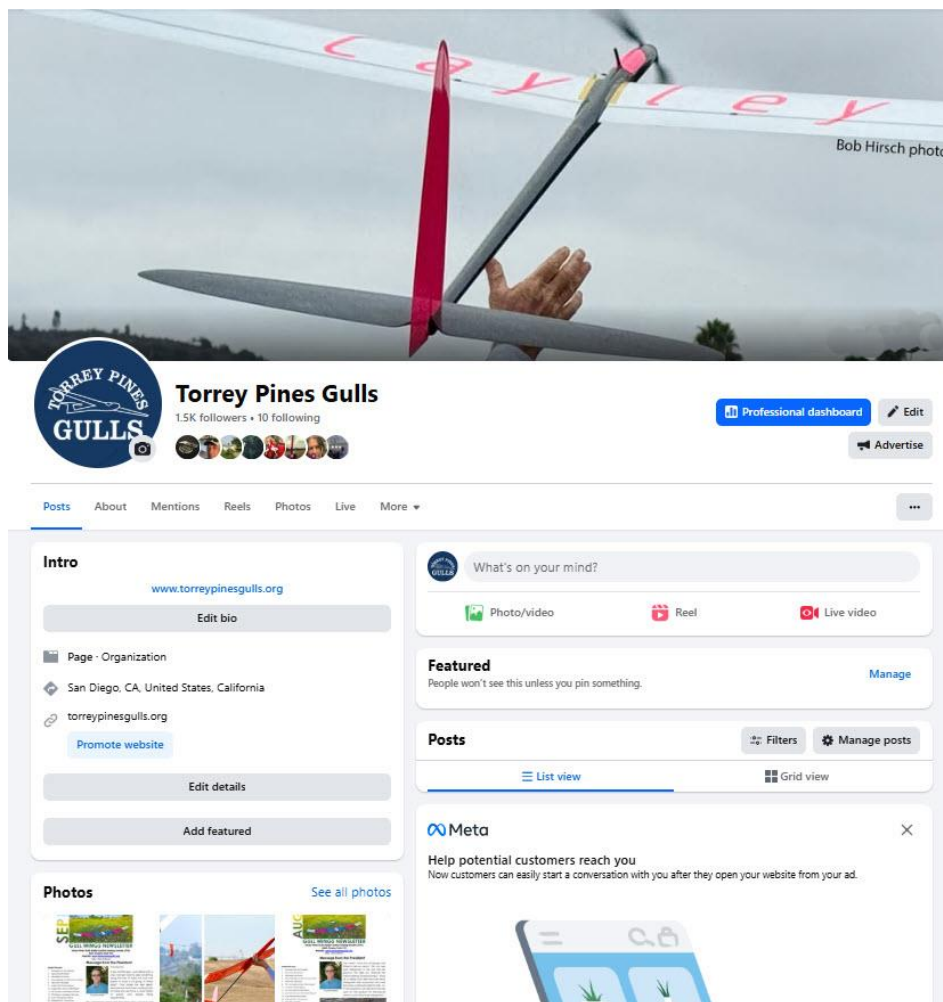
Cayley

Bob Hirsch photo

TORREY PINES GULLS

Torrey Pines Gulls
1.5K followers • 10 following

Professional dashboard
Edit
Advertise

Posts About Mentions Reels Photos Live More

...

Intro
www.torreypinesgulls.org
Edit bio
Page · Organization
San Diego, CA, United States, California
torreypinesgulls.org
Promote website
Edit details
Add featured

Photos
See all photos

SEP GULL WINGS NEWSLETTER

AUG GULL WINGS NEWSLETTER

What's on your mind?
Photo/video
Reel
Live video

Featured
People won't see this unless you pin something.
Manage

Posts
Filters
Manage posts
List view
Grid view

Meta
Help potential customers reach you
Now customers can easily start a conversation with you after they open your website from your ad.